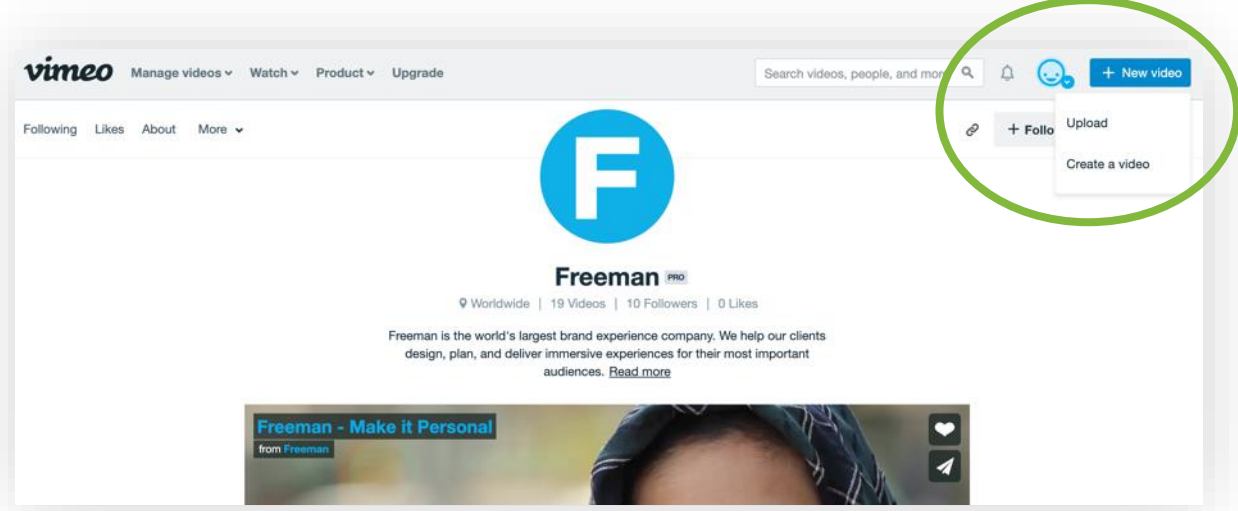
vimeo Manage videos Watch Product Upgrade

Search videos, people, and mor

+ New video

Following Likes About More

+ Follo

Upload

Create a video

F

Freeman PRO

Worldwide | 19 Videos | 10 Followers | 0 Likes

Freeman is the world's largest brand experience company. We help our clients design, plan, and deliver immersive experiences for their most important audiences. Read more

Freeman - Make it Personal

from Freeman